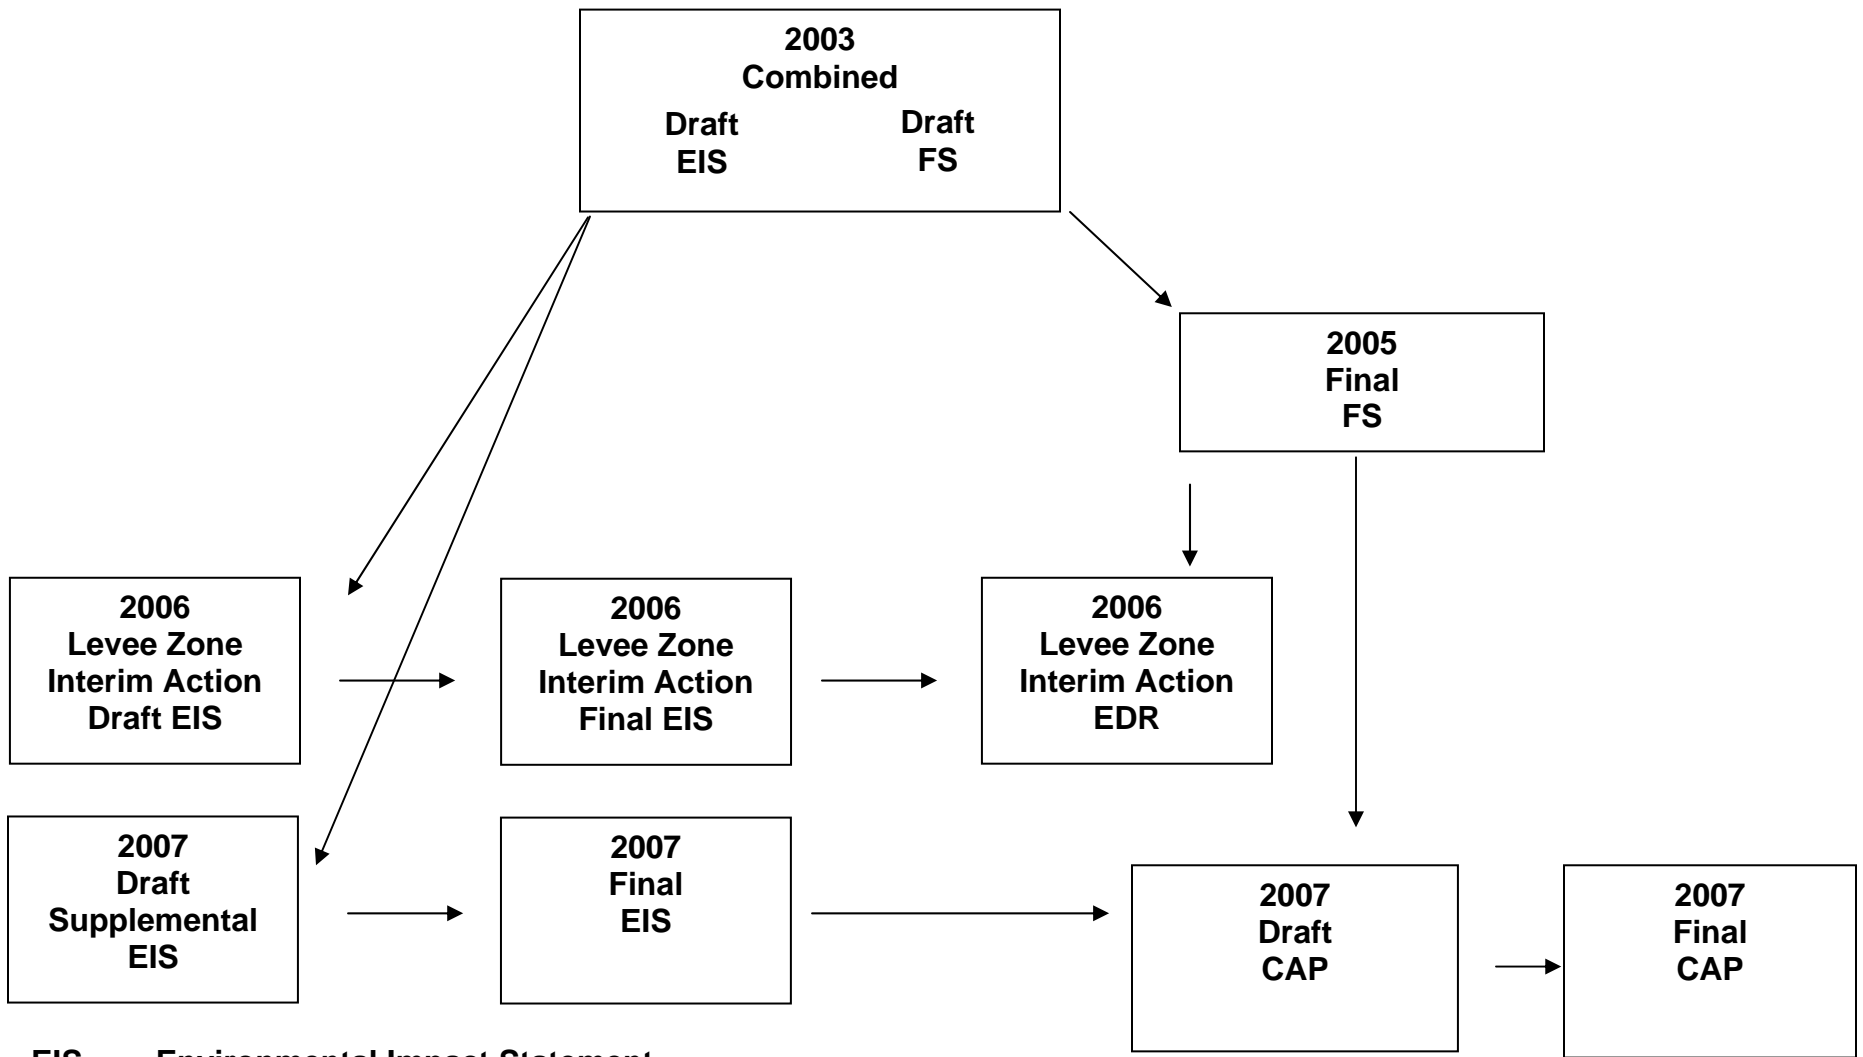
2003
Combined
Draft
EIS
Draft
FS

2005
Final
FS

2006
Levee Zone
Interim Action
Draft EIS

2006
Levee Zone
Interim Action
Final EIS

2006
Levee Zone
Interim Action
EDR

2007
Draft
Supplemental
EIS

2007
Final
EIS

2007
Draft
CAP

2007
Final
CAP

EIS Environmental Impact Statement